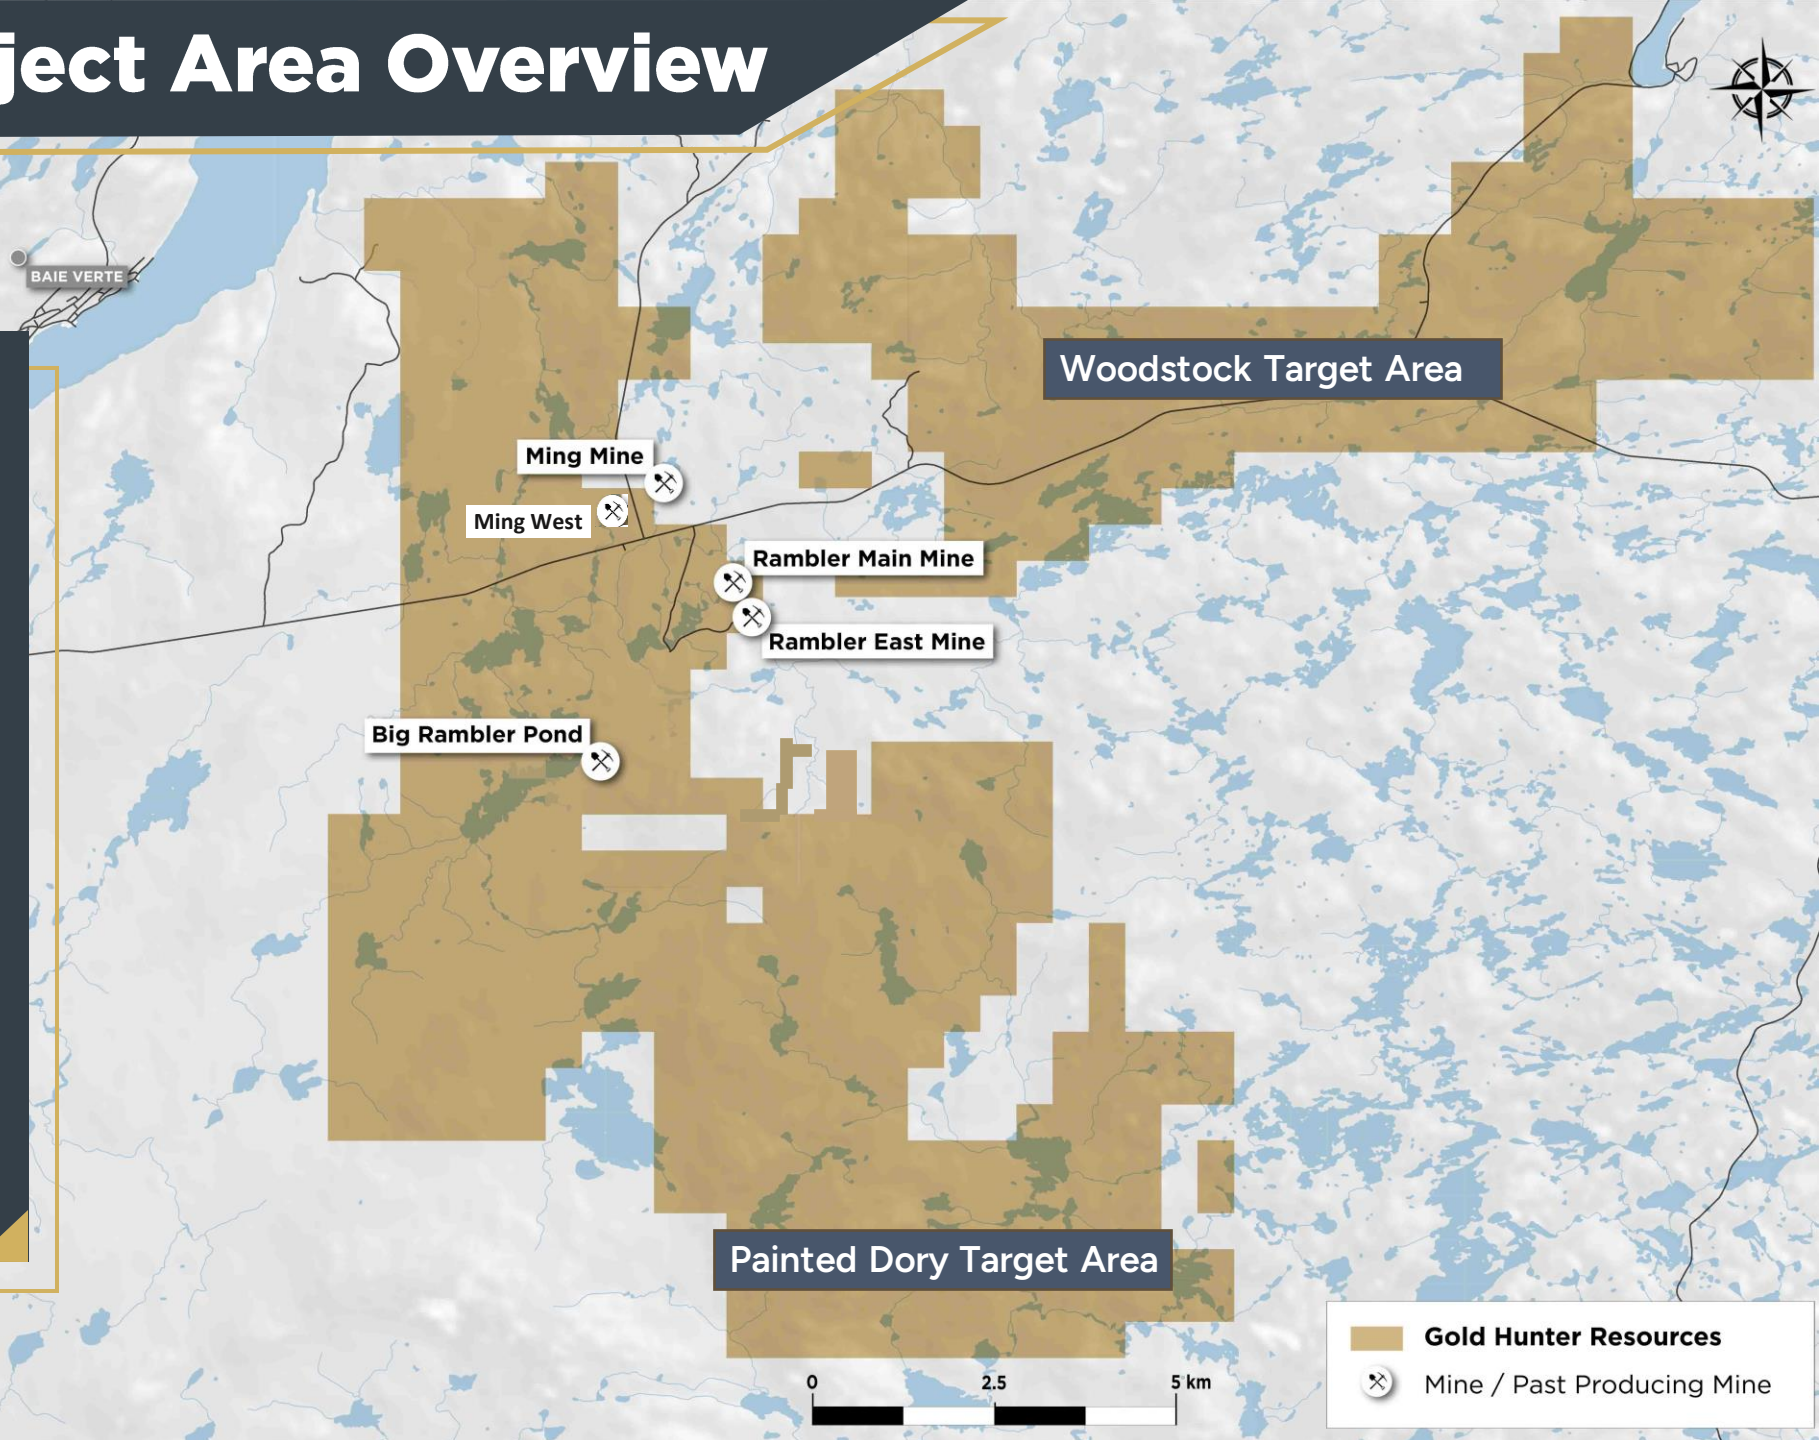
ject Area Overview

BAIE VERTE

Woodstock Target Area

Ming Mine

Ming West

Rambler Main Mine

Rambler East Mine

Big Rambler Pond

Painted Dory Target Area

0 2.5 5 km

Gold Hunter Resources

Mine / Past Producing Mine